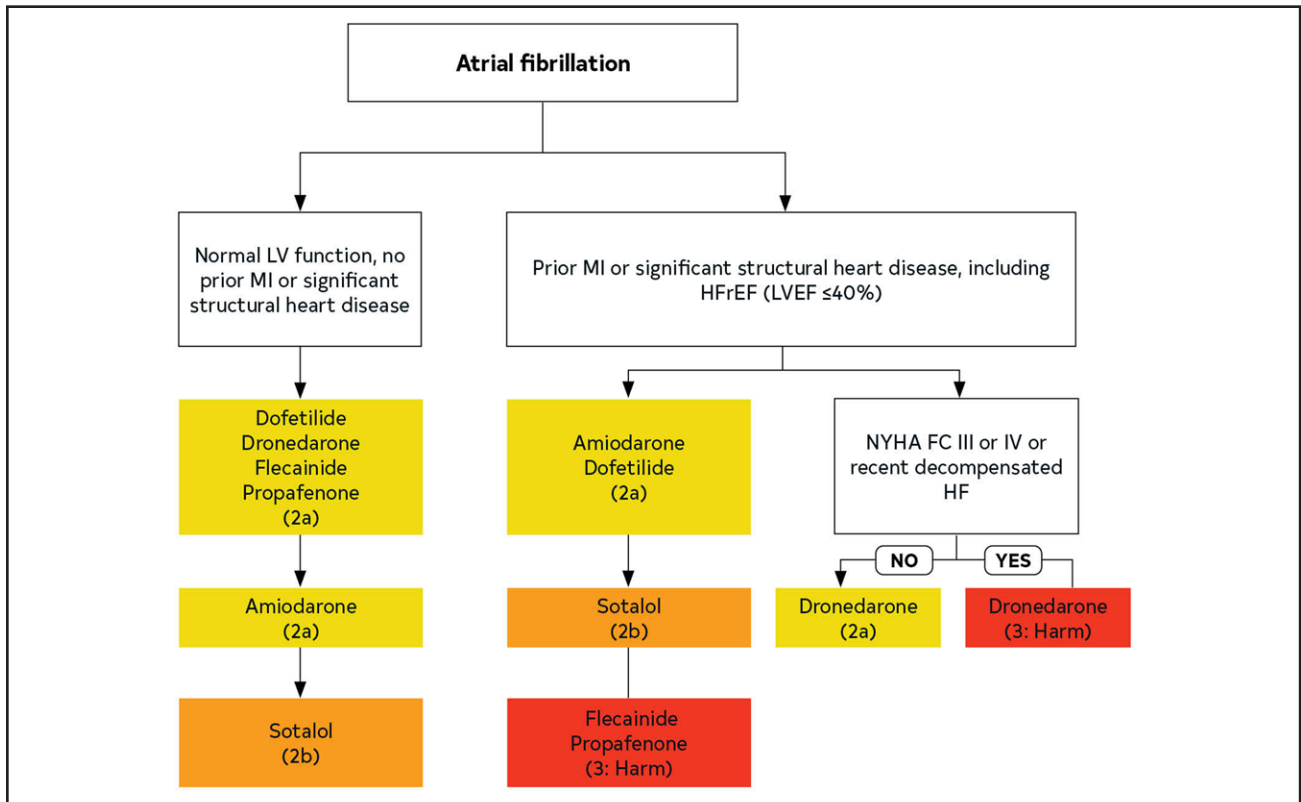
Atrial fibrillation

Normal LV function, no prior MI or significant structural heart disease

Prior MI or significant structural heart disease, including HFrEF (LVEF ≤40%)

Dofetilide
Dronedarone
Flecainide
Propafenone
(2a)

Amiodarone
Dofetilide
(2a)

NYHA FC III or IV or recent decompensated HF

NO

YES

Amiodarone
(2a)

Sotalol
(2b)

Dronedarone
(2a)

Dronedarone
(3: Harm)

Sotalol
(2b)

Flecainide
Propafenone
(3: Harm)